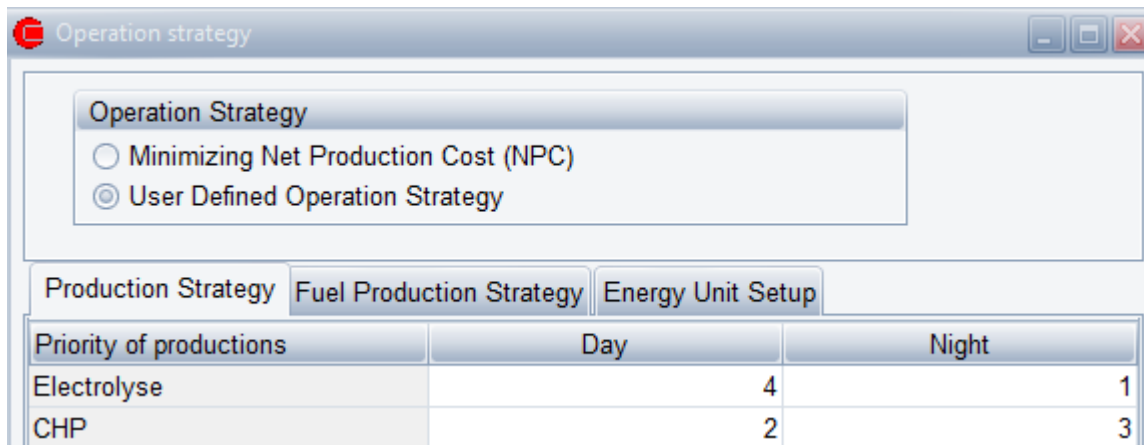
Operation strategy

Operation Strategy

Minimizing Net Production Cost (NPC)

User Defined Operation Strategy

Production Strategy | Fuel Production Strategy | Energy Unit Setup

| Priority of productions | Day | Night |
|---|---|---|
| Electrolyse | 4 | 1 |
| CHP | 2 | 3 |